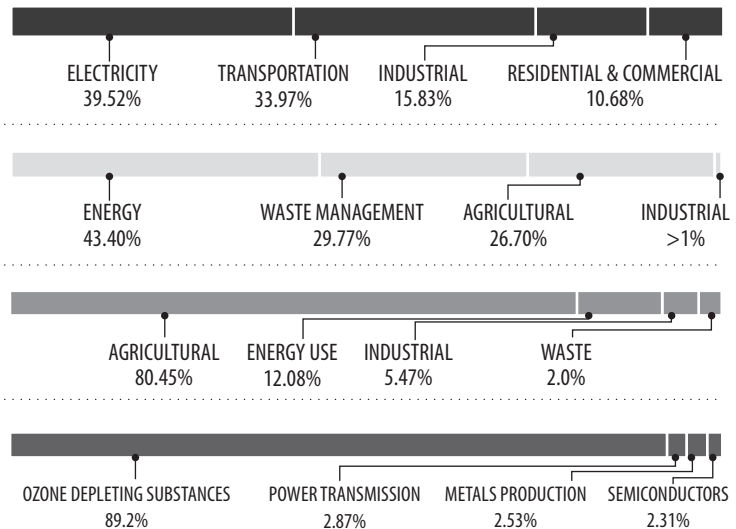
ELECTRICITY
39.52%

TRANSPORTATION
33.97%

INDUSTRIAL
15.83%

RESIDENTIAL & COMMERCIAL
10.68%

ENERGY
43.40%

WASTE MANAGEMENT
29.77%

AGRICULTURAL
26.70%

INDUSTRIAL
>1%

AGRICULTURAL
80.45%

ENERGY USE
12.08%

INDUSTRIAL
5.47%

WASTE
2.0%

OZONE DEPLETING SUBSTANCES
89.2%

POWER TRANSMISSION
2.87%

METALS PRODUCTION
2.53%

SEMICONDUCTORS
2.31%